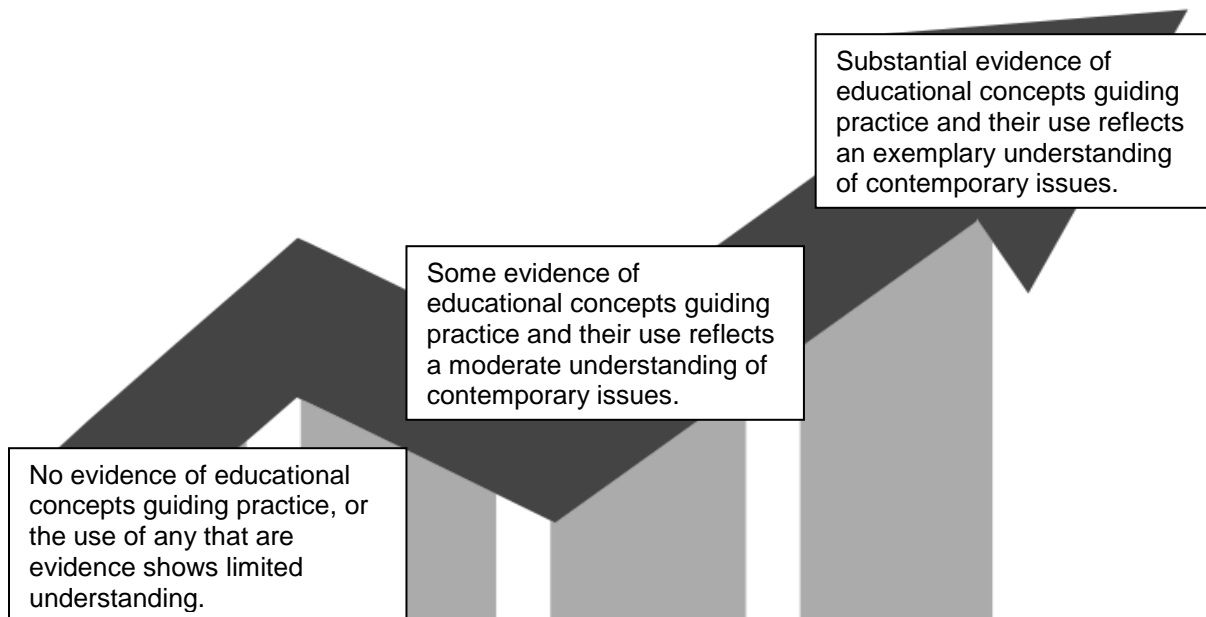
Substantial evidence of educational concepts guiding practice and their use reflects an exemplary understanding of contemporary issues.

Some evidence of educational concepts guiding practice and their use reflects a moderate understanding of contemporary issues.

No evidence of educational concepts guiding practice, or the use of any that are evidence shows limited understanding.